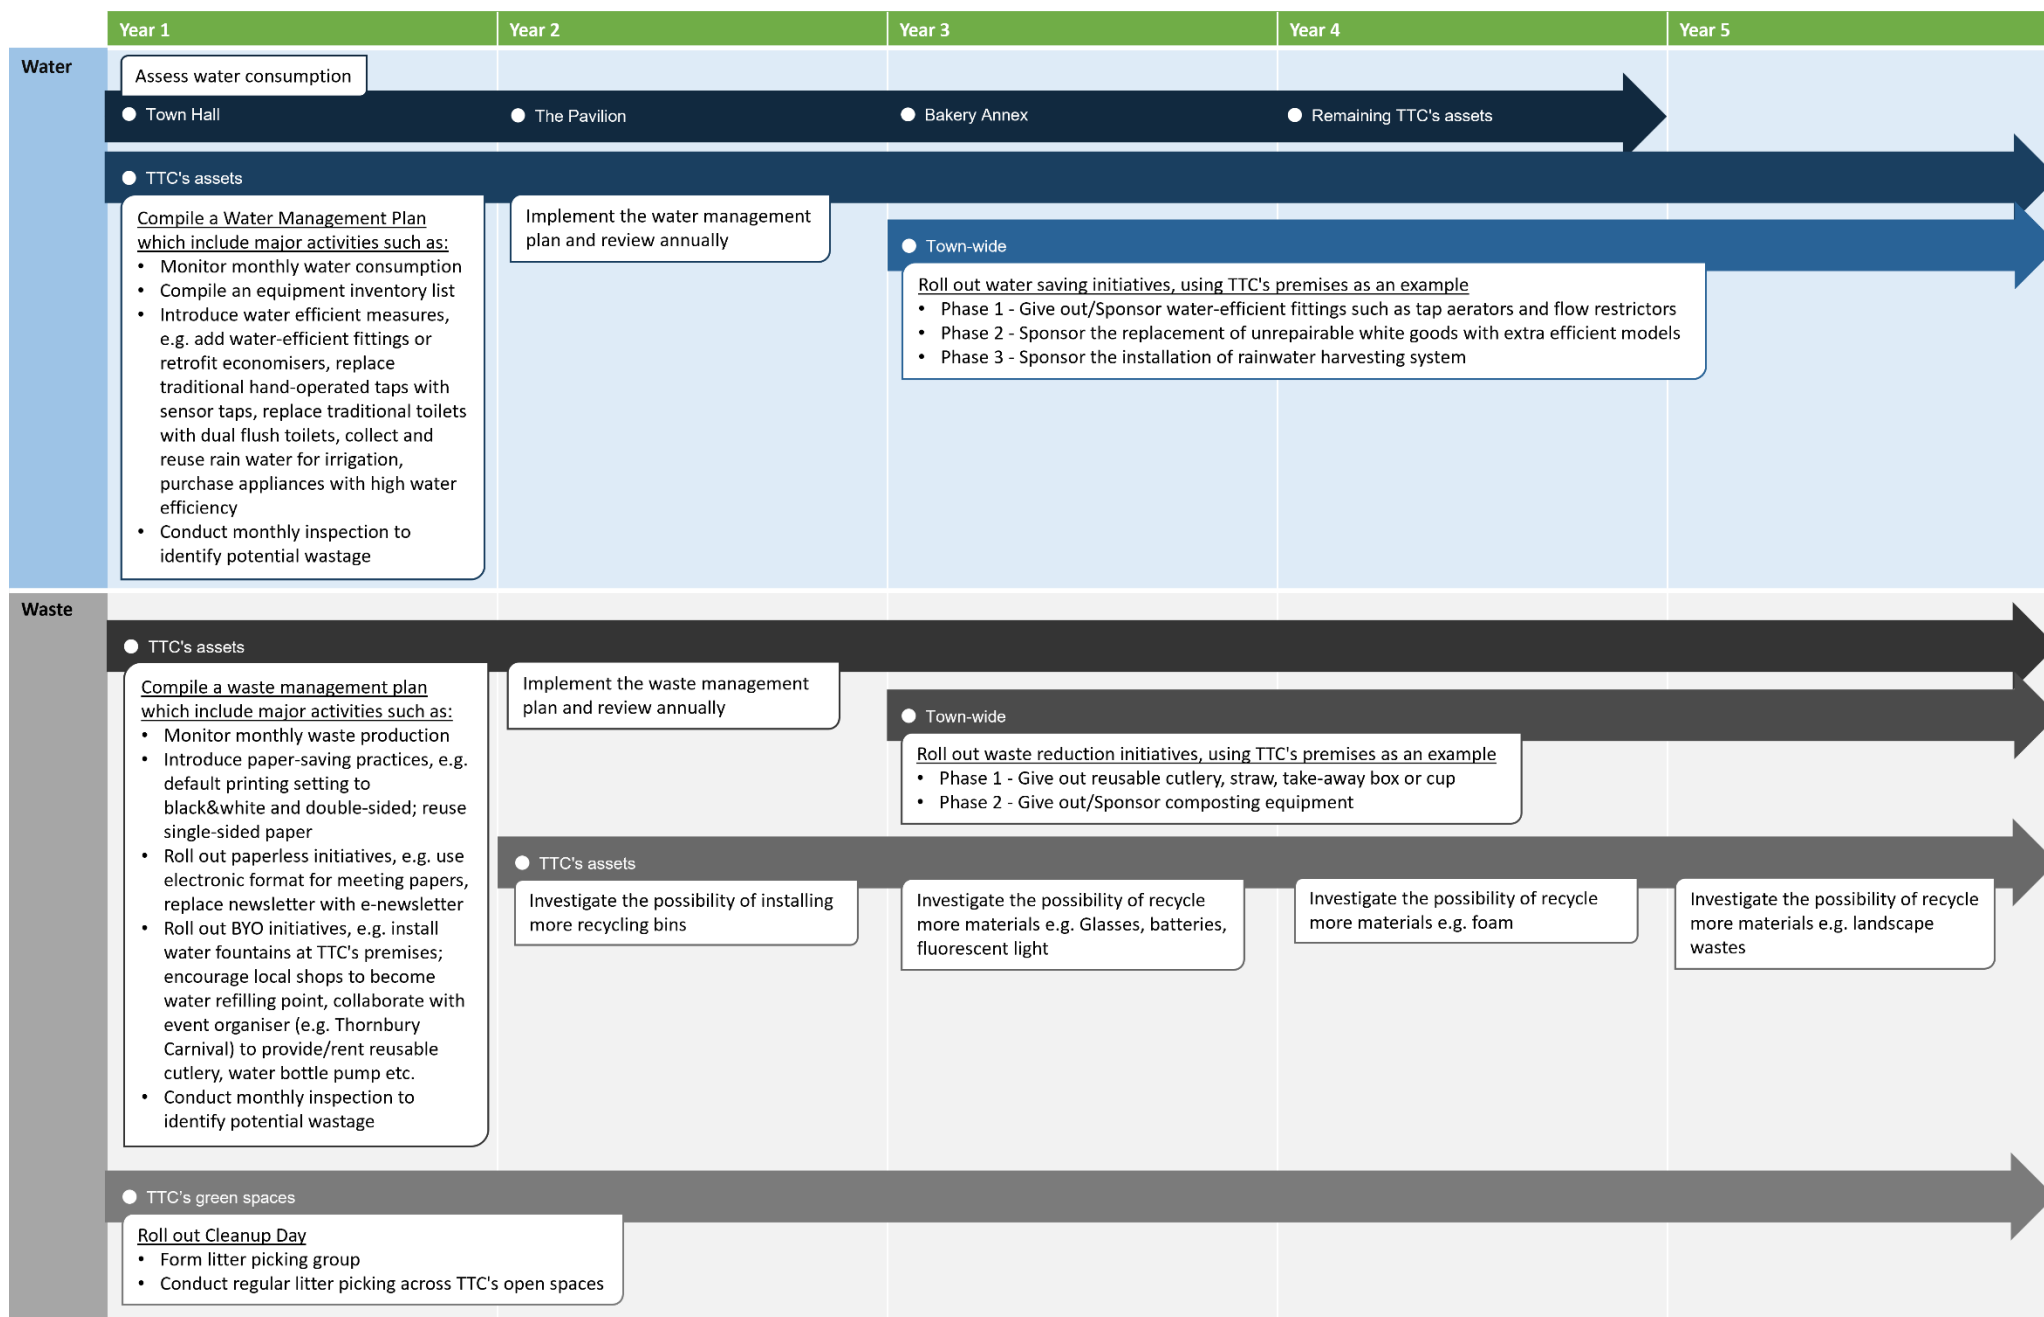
Year 1 | Year 2 | Year 3 | Year 4 | Year 5

Water

Assess water consumption

Town Hall

The Pavilion

Bakery Annex

Remaining TTC's assets

TTC's assets

Compile a Water Management Plan which include major activities such as:
- Monitor monthly water consumption
- Compile an equipment inventory list
- Introduce water efficient measures, e.g. add water-efficient fittings or retrofit economisers, replace traditional hand-operated taps with sensor taps, replace traditional toilets with dual flush toilets, collect and reuse rain water for irrigation, purchase appliances with high water efficiency
- Conduct monthly inspection to identify potential wastage

Implement the water management plan and review annually

Town-wide

Roll out water saving initiatives, using TTC's premises as an example
- Phase 1 - Give out/Sponsor water-efficient fittings such as tap aerators and flow restrictors
- Phase 2 - Sponsor the replacement of unrepairable white goods with extra efficient models
- Phase 3 - Sponsor the installation of rainwater harvesting system

Waste

TTC's assets

Compile a waste management plan which include major activities such as:
- Monitor monthly waste production
- Introduce paper-saving practices, e.g. default printing setting to black&white and double-sided; reuse single-sided paper
- Roll out paperless initiatives, e.g. use electronic format for meeting papers, replace newsletter with e-newsletter
- Roll out BYO initiatives, e.g. install water fountains at TTC's premises; encourage local shops to become water refilling point, collaborate with event organiser (e.g. Thornbury Carnival) to provide/rent reusable cutlery, water bottle pump etc.
- Conduct monthly inspection to identify potential wastage

Implement the waste management plan and review annually

Town-wide

Roll out waste reduction initiatives, using TTC's premises as an example
- Phase 1 - Give out reusable cutlery, straw, take-away box or cup
- Phase 2 - Give out/Sponsor composting equipment

TTC's assets

Investigate the possibility of installing more recycling bins

Investigate the possibility of recycle more materials e.g. Glasses, batteries, fluorescent light

Investigate the possibility of recycle more materials e.g. foam

Investigate the possibility of recycle more materials e.g. landscape wastes

TTC's green spaces

Roll out Cleanup Day
- Form litter picking group
- Conduct regular litter picking across TTC's open spaces